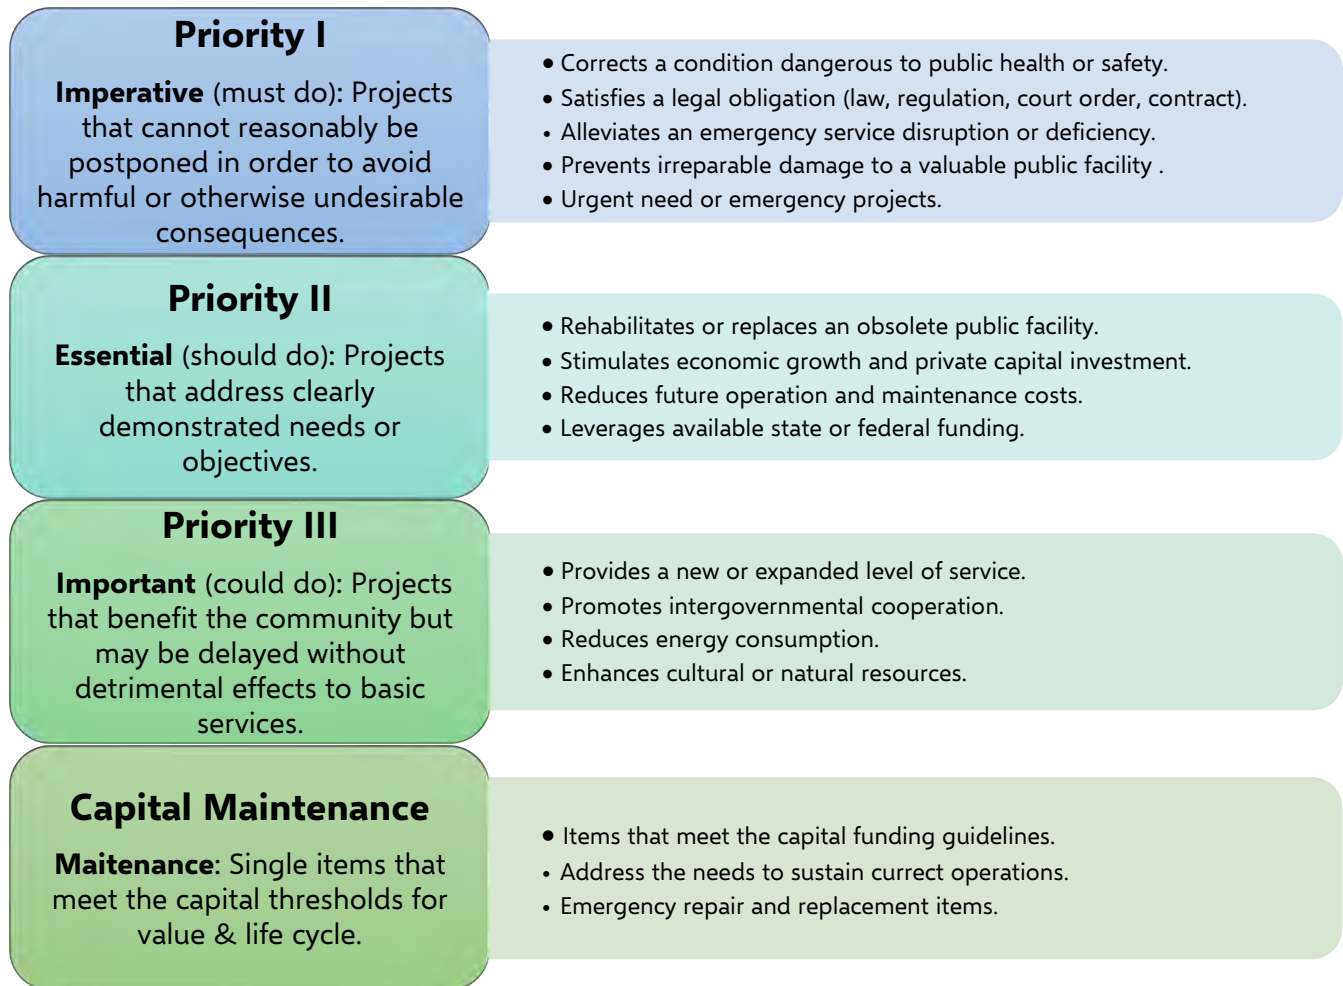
Priority I

**Imperative** (must do): Projects that cannot reasonably be postponed in order to avoid harmful or otherwise undesirable consequences.

• Corrects a condition dangerous to public health or safety.
• Satisfies a legal obligation (law, regulation, court order, contract).
• Alleviates an emergency service disruption or deficiency.
• Prevents irreparable damage to a valuable public facility .
• Urgent need or emergency projects.

Priority II

**Essential** (should do): Projects that address clearly demonstrated needs or objectives.

• Rehabilitates or replaces an obsolete public facility.
• Stimulates economic growth and private capital investment.
• Reduces future operation and maintenance costs.
• Leverages available state or federal funding.

Priority III

**Important** (could do): Projects that benefit the community but may be delayed without detrimental effects to basic services.

• Provides a new or expanded level of service.
• Promotes intergovernmental cooperation.
• Reduces energy consumption.
• Enhances cultural or natural resources.

Capital Maintenance

**Maitenance**: Single items that meet the capital thresholds for value & life cycle.

• Items that meet the capital funding guidelines.
• Address the needs to sustain currect operations.
• Emergency repair and replacement items.